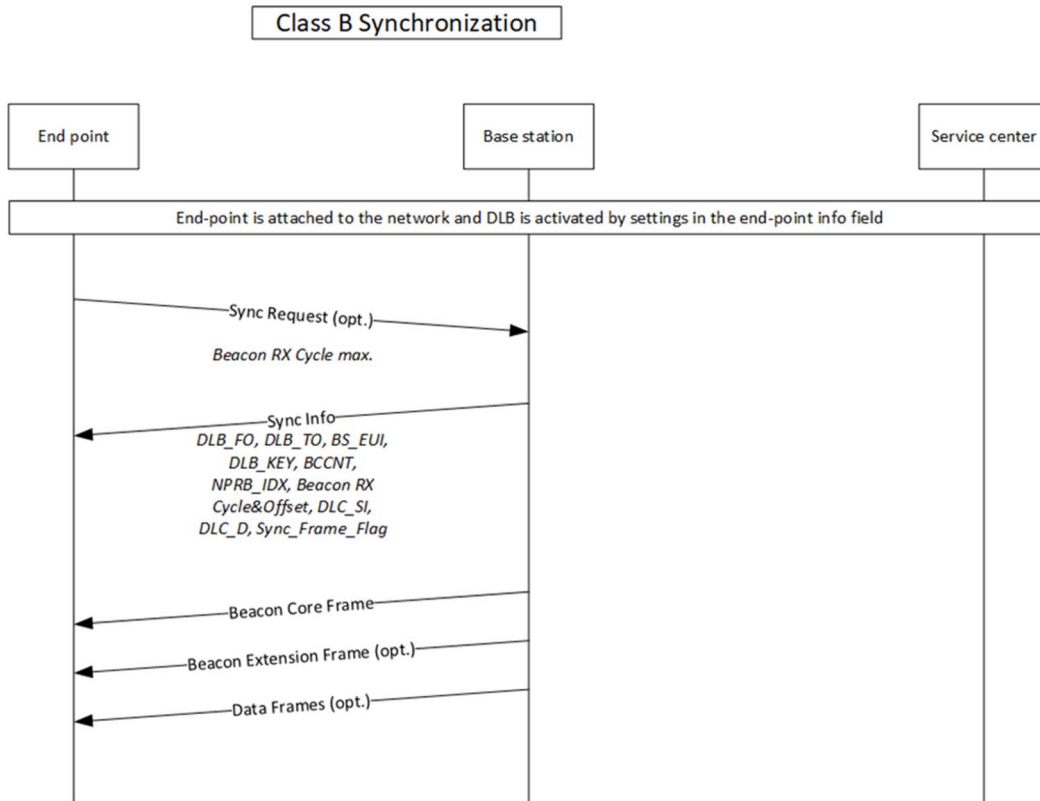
Class B Synchronization

End point

Base station

Service center

End-point is attached to the network and DLB is activated by settings in the end-point info field

Sync Request (opt.)

Beacon RX Cycle max.

Sync Info

DLB_FO, DLB_TO, BS_EUI, DLB_KEY, BCCNT, NPRB_IDX, Beacon RX Cycle&Offset, DLC_SI, DLC_D, Sync_Frame_Flag

Beacon Core Frame

Beacon Extension Frame (opt.)

Data Frames (opt.)